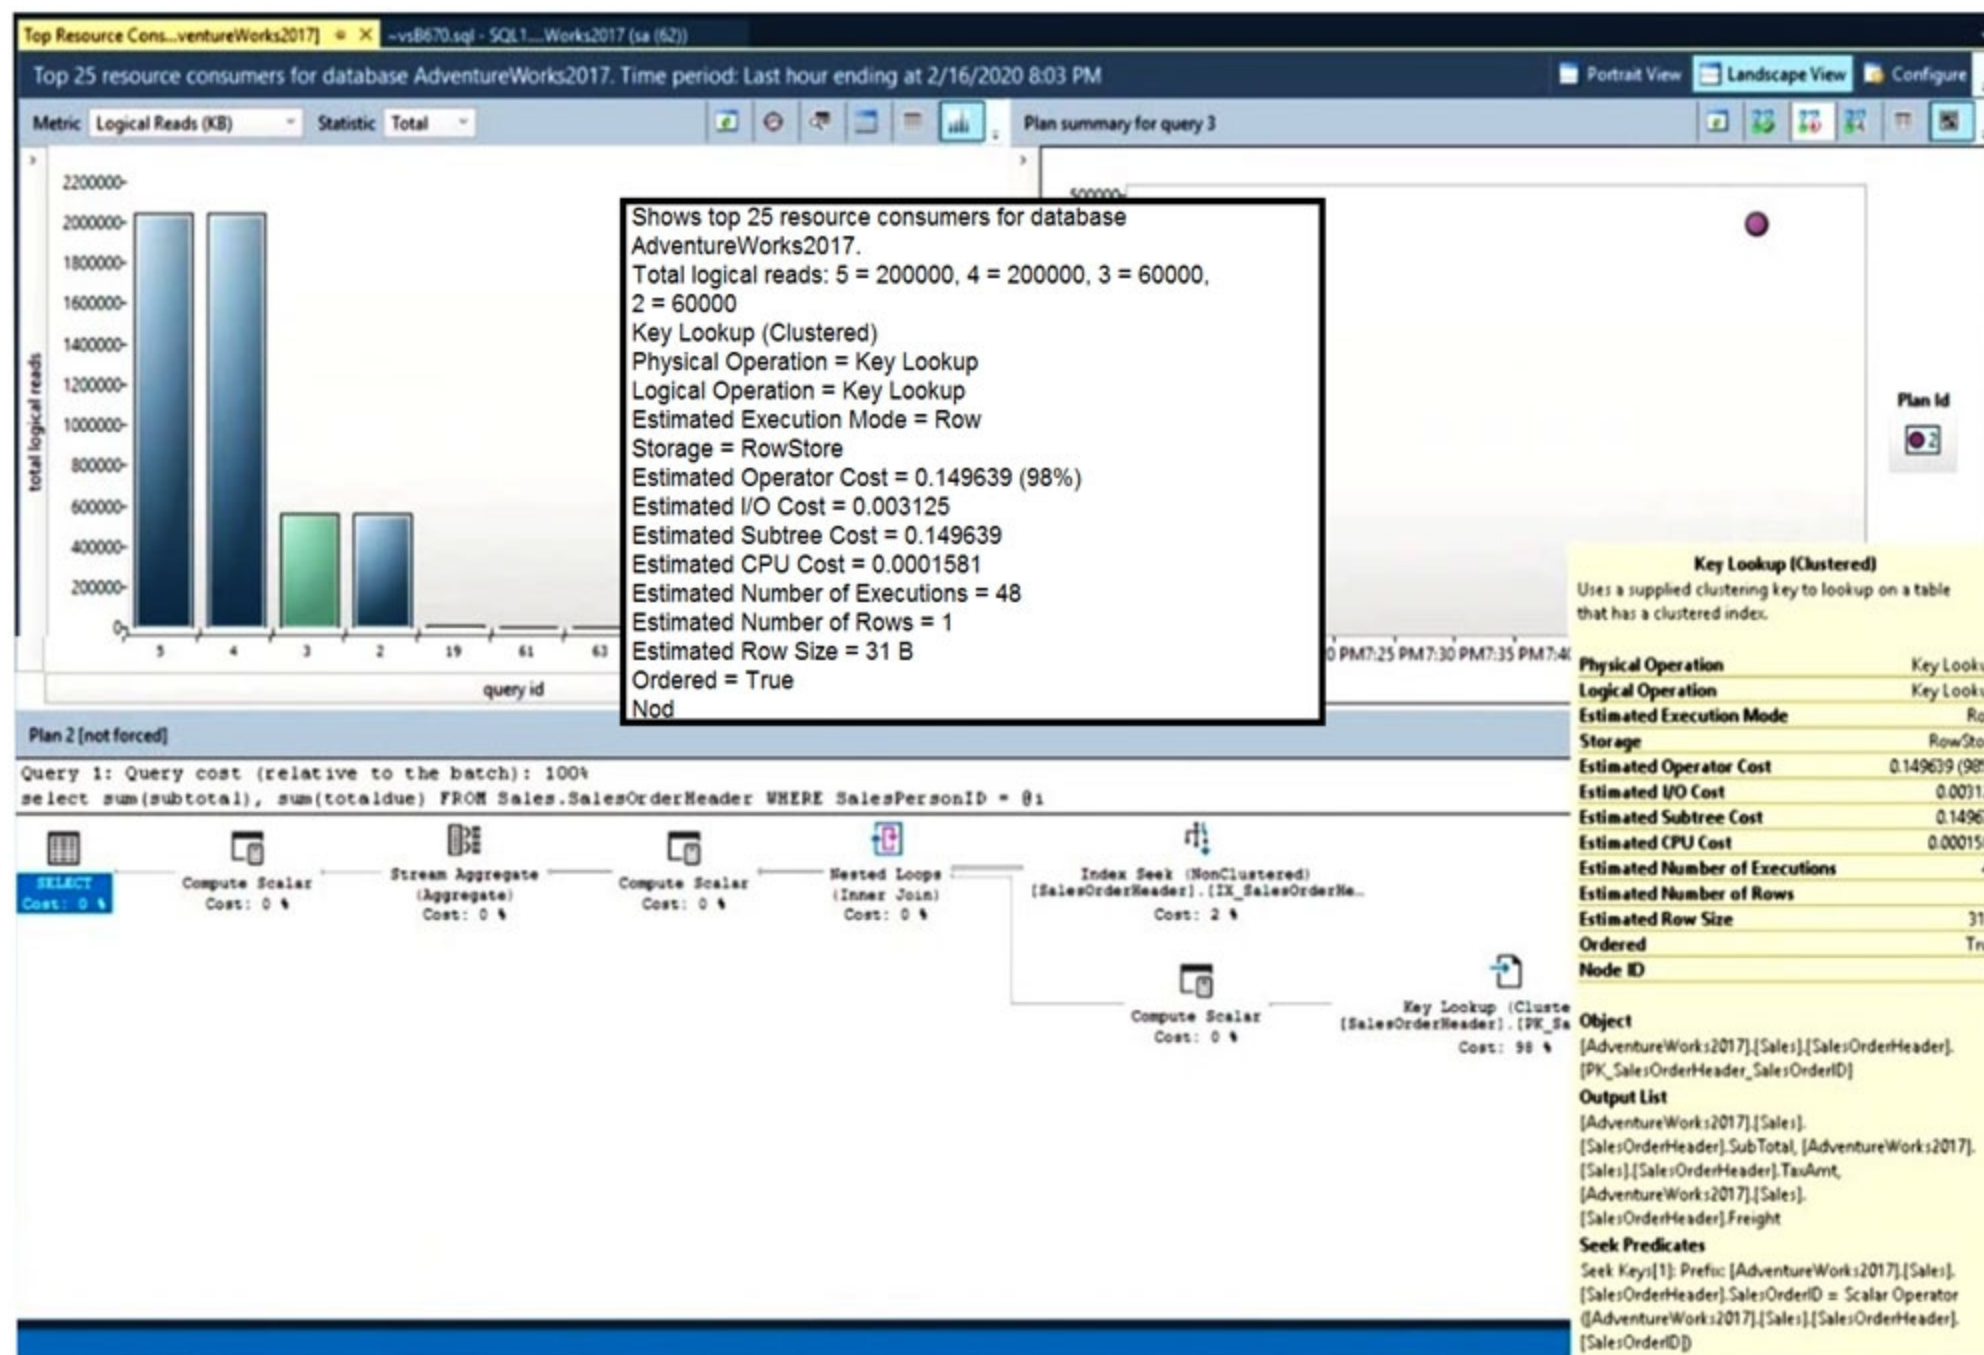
Top Resource Cons...ventureWorks2017] ✕ ~vsB670.sql - SQL1....Works2017 (sa (62))

Top 25 resource consumers for database AdventureWorks2017. Time period: Last hour ending at 2/16/2020 8:03 PM

Portrait View Landscape View Configure

Metric Logical Reads (KB) Statistic Total

Plan summary for query 3

2200000
2000000
1800000
1600000
1400000
1200000
1000000
800000
600000
400000
200000
0

total logical reads

5 4 3 2 19 61 63

query id

500000

Shows top 25 resource consumers for database AdventureWorks2017.
Total logical reads: 5 = 200000, 4 = 200000, 3 = 60000, 2 = 60000
Key Lookup (Clustered)
Physical Operation = Key Lookup
Logical Operation = Key Lookup
Estimated Execution Mode = Row
Storage = RowStore
Estimated Operator Cost = 0.149639 (98%)
Estimated I/O Cost = 0.003125
Estimated Subtree Cost = 0.149639
Estimated CPU Cost = 0.0001581
Estimated Number of Executions = 48
Estimated Number of Rows = 1
Estimated Row Size = 31 B
Ordered = True
Nod

Plan Id

2

0 PM7:25 PM7:30 PM7:35 PM7:4

Plan 2 [not forced]

Query 1: Query cost (relative to the batch): 100%
select sum(subtotal), sum(totaldue) FROM Sales.SalesOrderHeader WHERE SalesPersonID = @1

SELECT
Cost: 0 %

Compute Scalar
Cost: 0 %

Stream Aggregate
(Aggregate)
Cost: 0 %

Compute Scalar
Cost: 0 %

Nested Loops
(Inner Join)
Cost: 0 %

Index Seek (NonClustered)
[SalesOrderHeader].[IX_SalesOrderHe...
Cost: 2 %

Compute Scalar
Cost: 0 %

Key Lookup (Cluste
[SalesOrderHeader].[PK_Sa
Cost: 98 %

Key Lookup (Clustered)
Uses a supplied clustering key to lookup on a table that has a clustered index.

| | |
|---|---|
| Physical Operation | Key Looku |
| Logical Operation | Key Looku |
| Estimated Execution Mode | Ro |
| Storage | RowSto |
| Estimated Operator Cost | 0.149639 (98 |
| Estimated I/O Cost | 0.0031 |
| Estimated Subtree Cost | 0.1496 |
| Estimated CPU Cost | 0.00015 |
| Estimated Number of Executions | |
| Estimated Number of Rows | |
| Estimated Row Size | 31 |
| Ordered | Tr |
| Node ID | |

Object
[AdventureWorks2017].[Sales].[SalesOrderHeader].[PK_SalesOrderHeader_SalesOrderID]
Output List
[AdventureWorks2017].[Sales].[SalesOrderHeader].SubTotal, [AdventureWorks2017].[Sales].[SalesOrderHeader].TaxAmt, [AdventureWorks2017].[Sales].[SalesOrderHeader].Freight
Seek Predicates
Seek Keys[1]: Prefix: [AdventureWorks2017].[Sales].[SalesOrderHeader].SalesOrderID = Scalar Operator ([AdventureWorks2017].[Sales].[SalesOrderHeader].[SalesOrderID])